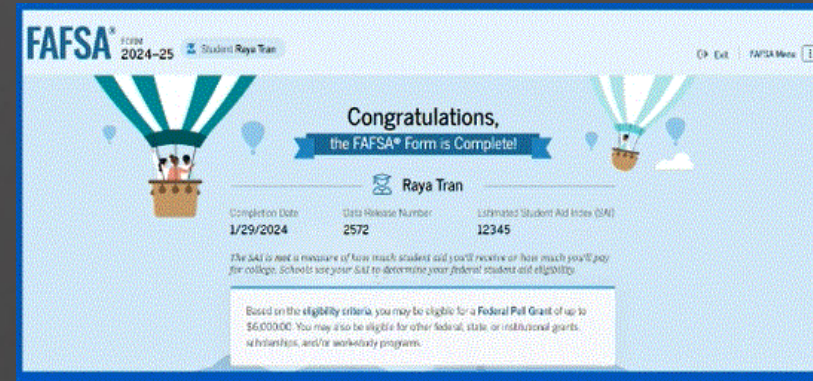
FAFSA® FORM 2024–25 Student Raya Tran

Exit FAFSA Menu

Congratulations,

the FAFSA® Form is Complete!

Raya Tran

Completion Date
1/29/2024

Data Release Number
2572

Estimated Student Aid Index (SAI)
12345

The SAI is not a measure of how much student aid you'll receive or how much you'll pay for college. Schools use your SAI to determine your federal student aid eligibility.

Based on the eligibility criteria, you may be eligible for a Federal Pell Grant of up to $6,000.00. You may also be eligible for other federal, state, or institutional grants, scholarships, and/or work-study programs.